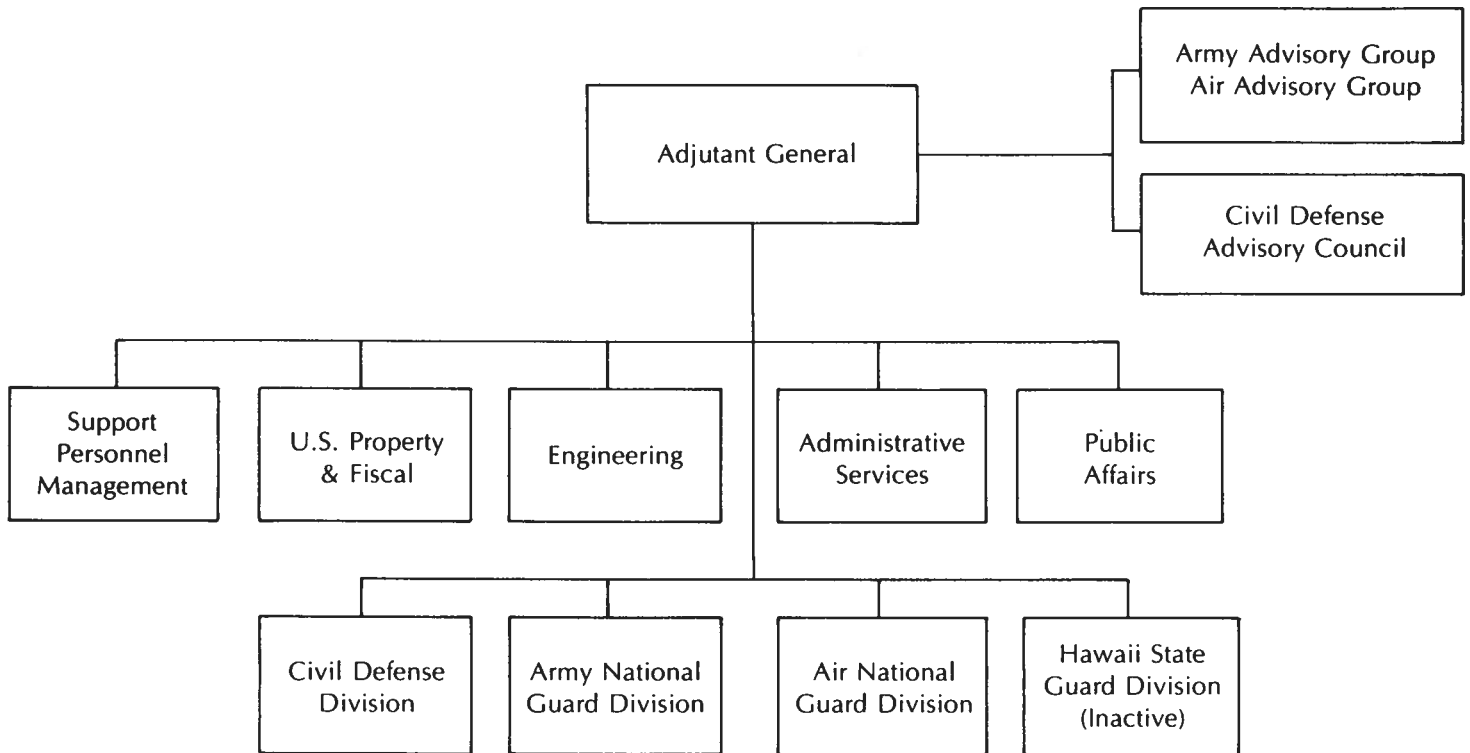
Army Advisory Group
Air Advisory Group

Adjutant General

Civil Defense Advisory Council

Support Personnel Management

U.S. Property & Fiscal

Engineering

Administrative Services

Public Affairs

Civil Defense Division

Army National Guard Division

Air National Guard Division

Hawaii State Guard Division (Inactive)